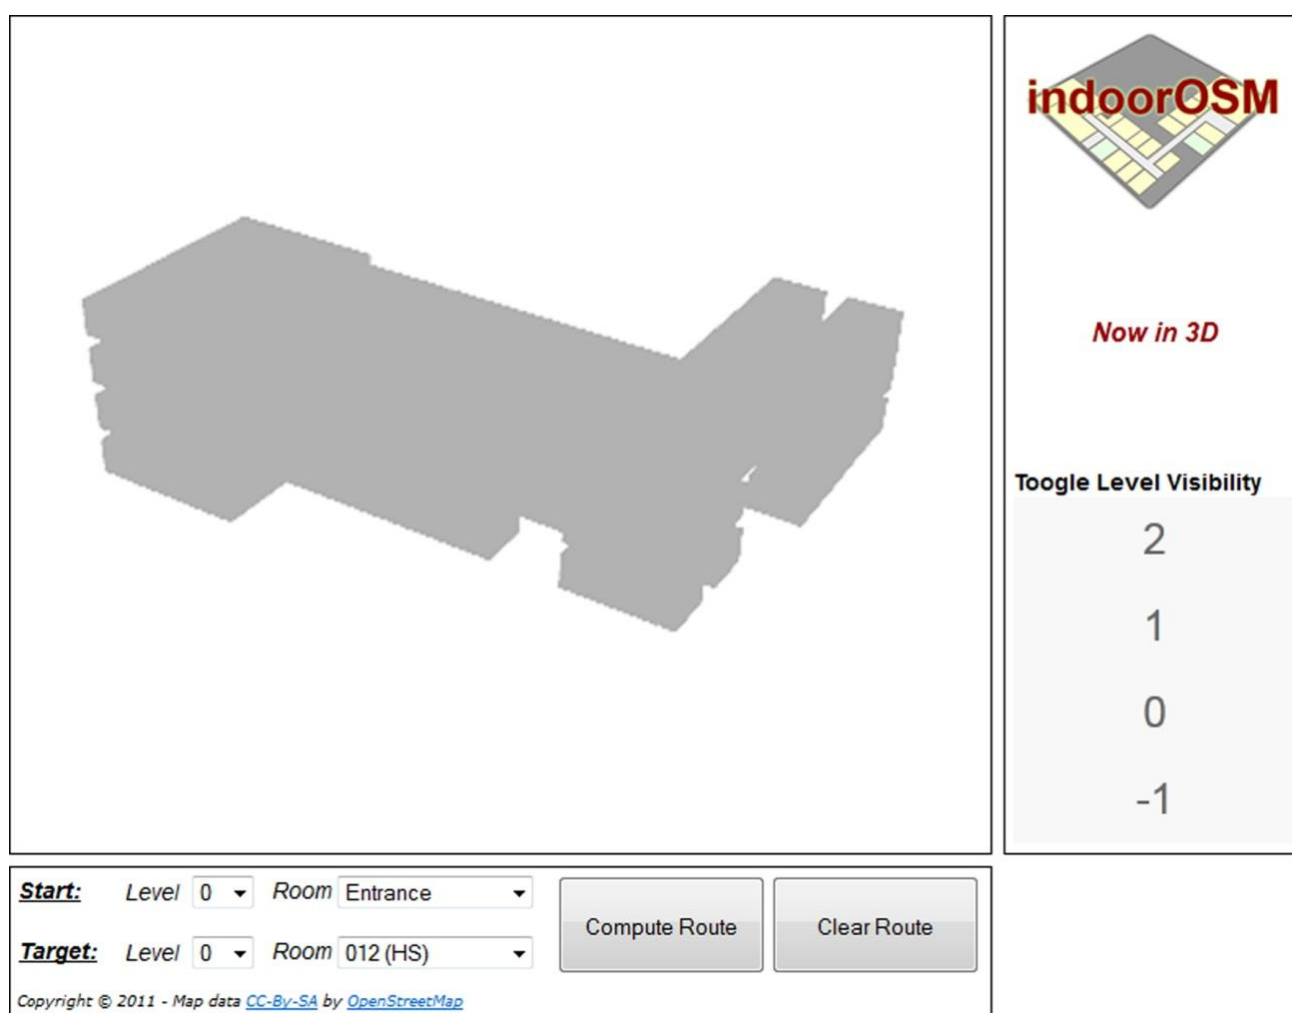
indoorOSM

Now in 3D

Toogle Level Visibility

2

1

0

-1

Start: Level 0 Room Entrance

Target: Level 0 Room 012 (HS)

Compute Route

Clear Route

Copyright © 2011 - Map data CC-By-SA by OpenStreetMap